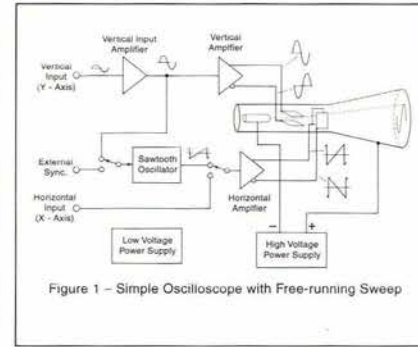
Vertical Input Amplifier

Vertical Amplifier

Vertical Input (Y - Axis)

External Sync.

Sawtooth Oscillator

Horizontal Input (X - Axis)

Horizontal Amplifier

Low Voltage Power Supply

High Voltage Power Supply

−

+

Figure 1 – Simple Oscilloscope with Free-running Sweep